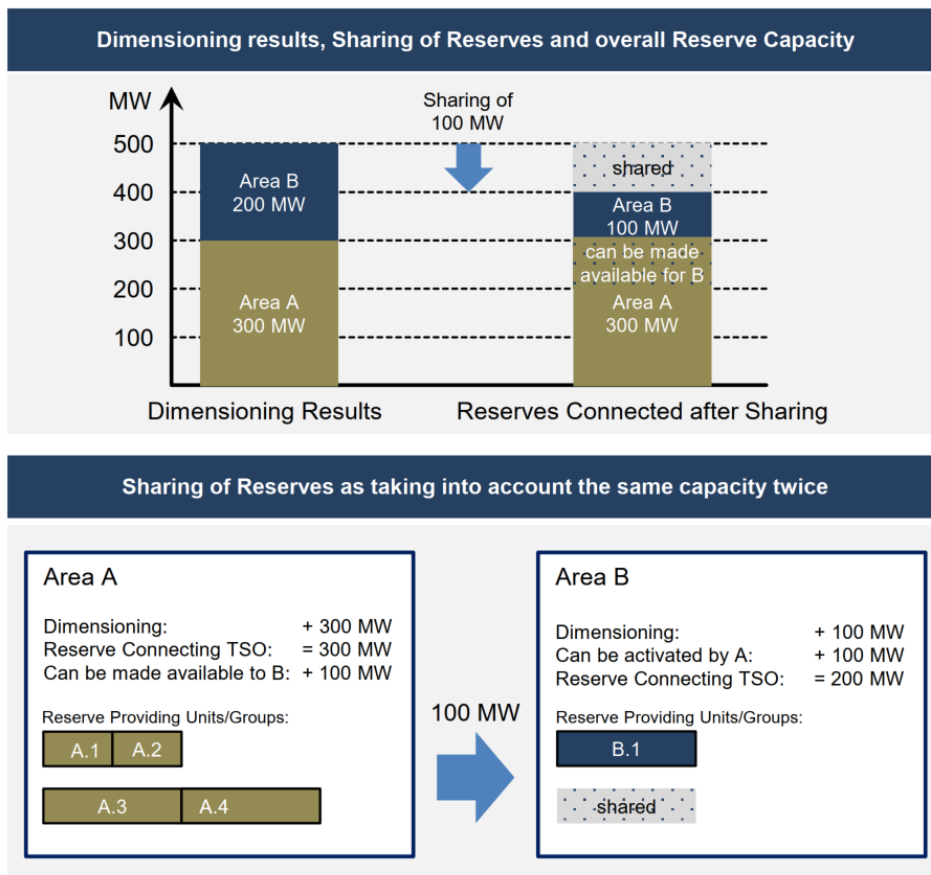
Dimensioning results, Sharing of Reserves and overall Reserve Capacity

MW

500
400
300
200
100

Sharing of 100 MW

Area B 200 MW

Area A 300 MW

shared

Area B 100 MW

can be made available for B

Area A 300 MW

Dimensioning Results

Reserves Connected after Sharing

Sharing of Reserves as taking into account the same capacity twice

Area A

Dimensioning: + 300 MW
Reserve Connecting TSO: = 300 MW
Can be made available to B: + 100 MW

Reserve Providing Units/Groups:

A.1
A.2
A.3
A.4

100 MW

Area B

Dimensioning: + 100 MW
Can be activated by A: + 100 MW
Reserve Connecting TSO: = 200 MW

Reserve Providing Units/Groups:

B.1

shared